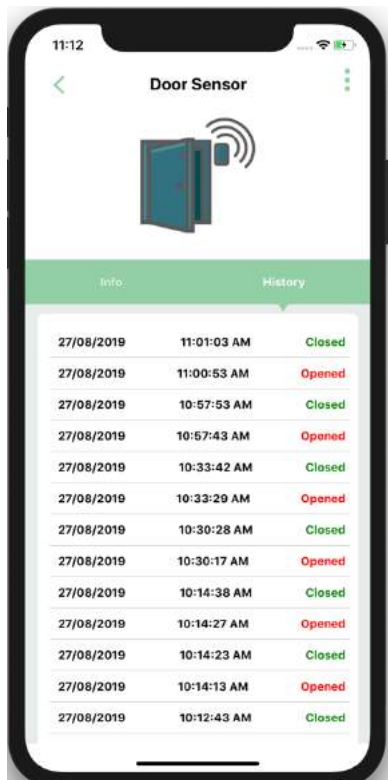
11:12

<

Door Sensor

Info

History

| 27/08/2019 | 11:01:03 AM | Closed |
|---|---|---|
| 27/08/2019 | 11:00:53 AM | Opened |
| 27/08/2019 | 10:57:53 AM | Closed |
| 27/08/2019 | 10:57:43 AM | Opened |
| 27/08/2019 | 10:33:42 AM | Closed |
| 27/08/2019 | 10:33:29 AM | Opened |
| 27/08/2019 | 10:30:28 AM | Closed |
| 27/08/2019 | 10:30:17 AM | Opened |
| 27/08/2019 | 10:14:38 AM | Closed |
| 27/08/2019 | 10:14:27 AM | Opened |
| 27/08/2019 | 10:14:23 AM | Closed |
| 27/08/2019 | 10:14:13 AM | Opened |
| 27/08/2019 | 10:12:43 AM | Closed |